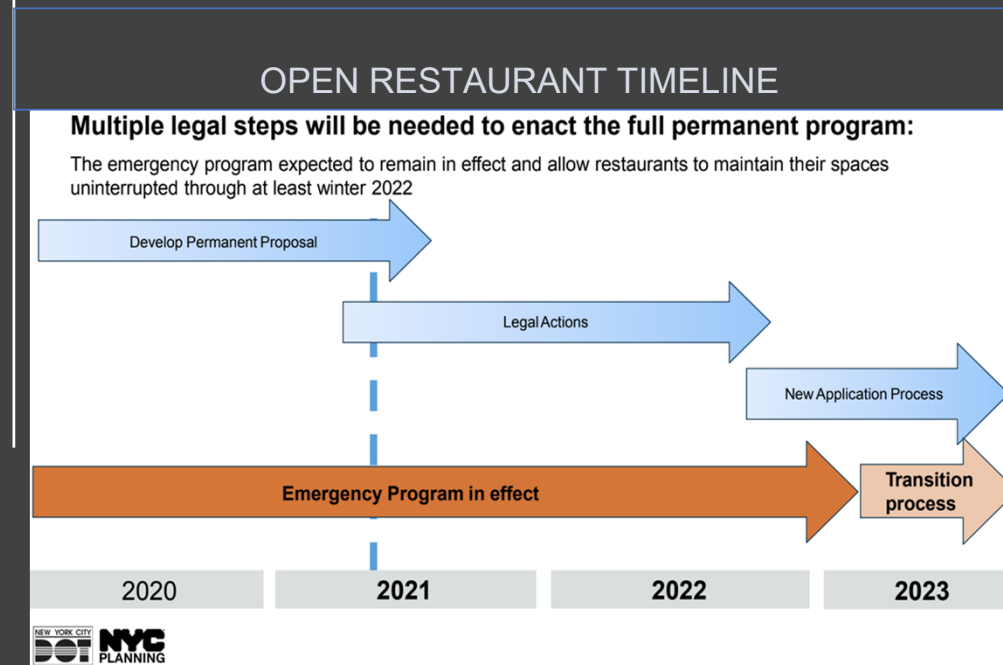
OPEN RESTAURANT TIMELINE

Multiple legal steps will be needed to enact the full permanent program:

The emergency program expected to remain in effect and allow restaurants to maintain their spaces uninterrupted through at least winter 2022

Develop Permanent Proposal

Legal Actions

New Application Process

Emergency Program in effect

Transition process

2020

2021

2022

2023

NEW YORK CITY DOT

NYC PLANNING